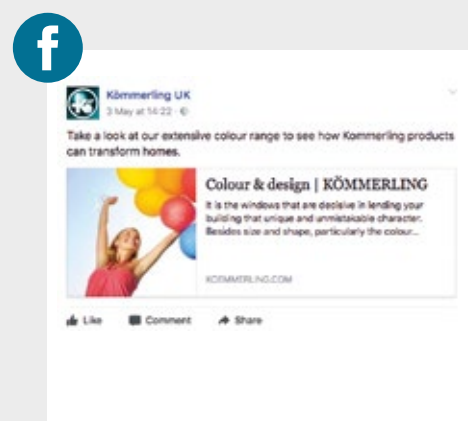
f

Kömmerling UK
3 May at 14:22 ·

Take a look at our extensive colour range to see how Kommerling products can transform homes.

Colour & design | KÖMMERLING
It is the windows that are decisive in lending your building that unique and unmistakable character. Besides size and shape, particularly the colour...

KOEMMERLING.COM

Like Comment Share